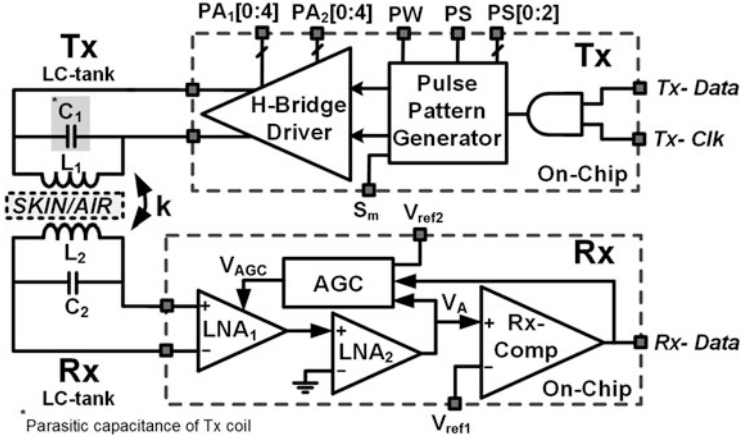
$PA_1[0:4]$ $PA_2[0:4]$ PW PS PS[0:2]

Tx
LC-tank

Tx

*$C_1$

$L_1$

H-Bridge Driver

Pulse Pattern Generator

Tx- Data

Tx- Clk

On-Chip

SKIN/AIR

k

$S_m$

$V_{ref2}$

$L_2$

Rx

$V_{AGC}$

AGC

$C_2$

$V_A$

+ $LNA_1$ −

+ $LNA_2$ −

+ Rx-Comp −

Rx- Data

Rx
LC-tank

On-Chip

$V_{ref1}$

* Parasitic capacitance of Tx coil